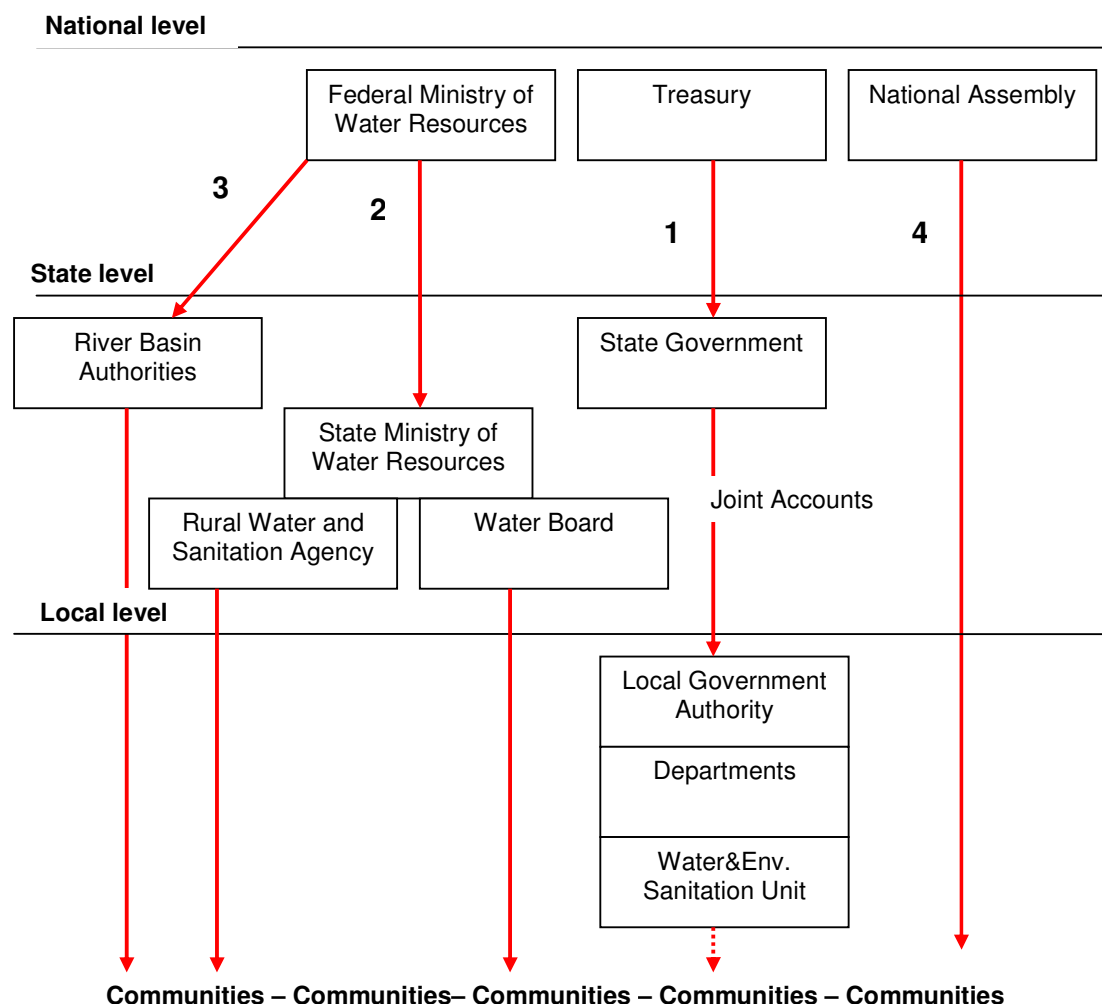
National level

Federal Ministry of Water Resources

Treasury

National Assembly

3

2

1

4

State level

River Basin Authorities

State Government

State Ministry of Water Resources

Joint Accounts

Rural Water and Sanitation Agency

Water Board

Local level

Local Government Authority

Departments

Water&Env. Sanitation Unit

Communities – Communities– Communities – Communities – Communities